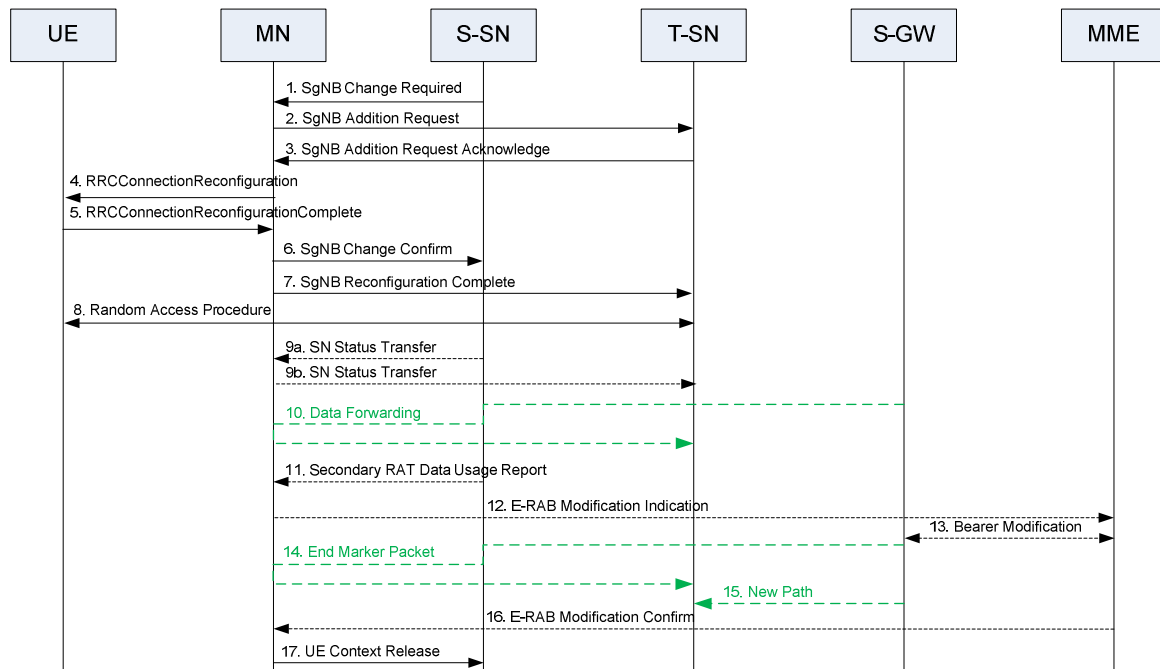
UE

MN

S-SN

T-SN

S-GW

MME

1. SgNB Change Required

2. SgNB Addition Request

3. SgNB Addition Request Acknowledge

4. RRCConnectionReconfiguration

5. RRCConnectionReconfigurationComplete

6. SgNB Change Confirm

7. SgNB Reconfiguration Complete

8. Random Access Procedure

9a. SN Status Transfer

9b. SN Status Transfer

10. Data Forwarding

11. Secondary RAT Data Usage Report

12. E-RAB Modification Indication

13. Bearer Modification

14. End Marker Packet

15. New Path

16. E-RAB Modification Confirm

17. UE Context Release